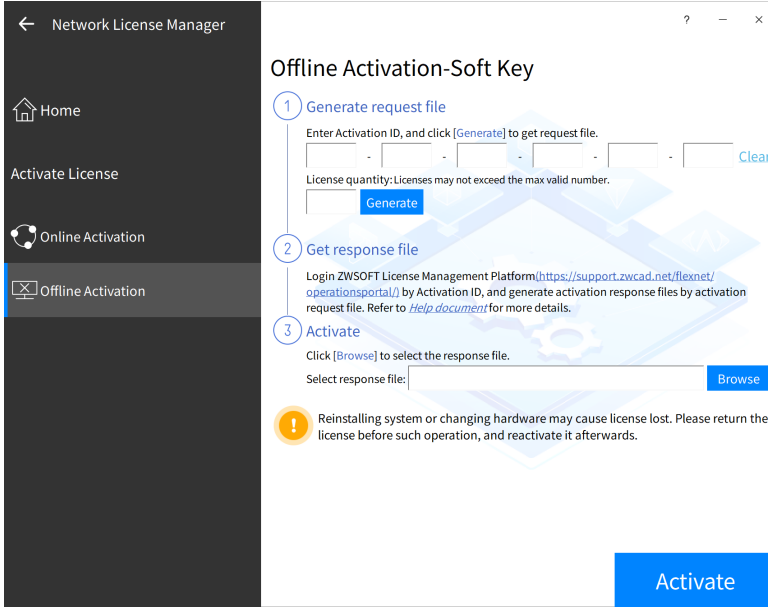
Network License Manager

Home

Activate License

Online Activation

Offline Activation

? — ×

Offline Activation-Soft Key

1 Generate request file

Enter Activation ID, and click [Generate] to get request file.

- - - - - Clear

License quantity: Licenses may not exceed the max valid number.

Generate

2 Get response file

Login ZWSOFT License Management Platform(https://support.zwcad.net/flexnet/operationsportal/) by Activation ID, and generate activation response files by activation request file. Refer to Help document for more details.

3 Activate

Click [Browse] to select the response file.

Select response file: Browse

Reinstalling system or changing hardware may cause license lost. Please return the license before such operation, and reactivate it afterwards.

Activate